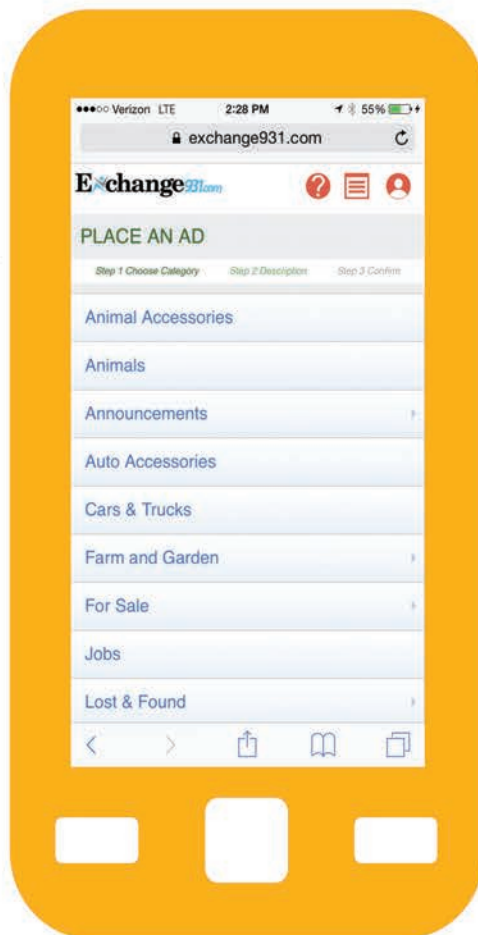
●●●○○ Verizon LTE 2:28 PM 55%
exchange931.com

Exchange931.com

PLACE AN AD

Step 1 Choose Category Step 2 Description Step 3 Confirm

Animal Accessories

Animals

Announcements

Auto Accessories

Cars & Trucks

Farm and Garden

For Sale

Jobs

Lost & Found